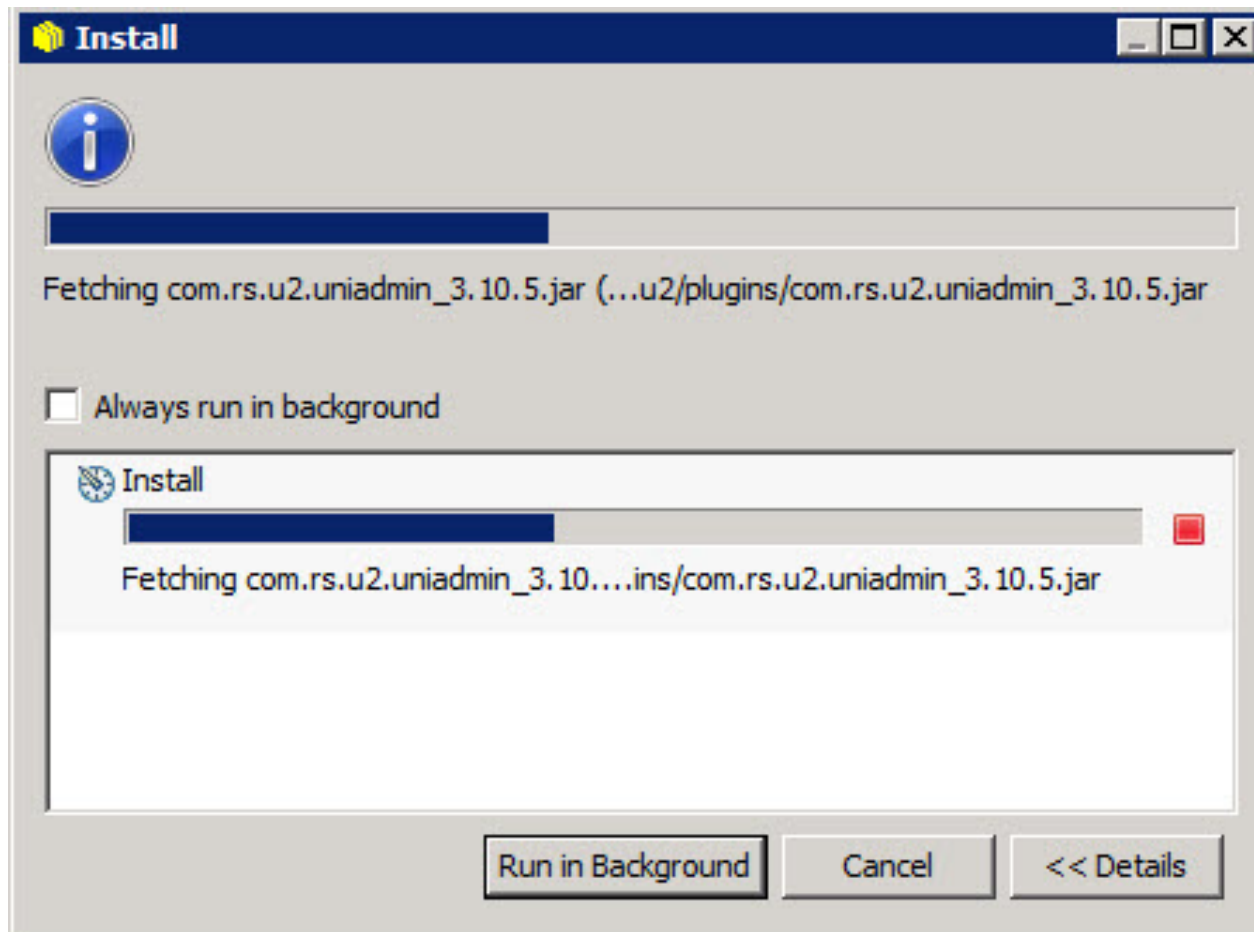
Install

Fetching com.rs.u2.uniadmin_3.10.5.jar (...u2/plugins/com.rs.u2.uniadmin_3.10.5.jar

Always run in background

Install

Fetching com.rs.u2.uniadmin_3.10....ins/com.rs.u2.uniadmin_3.10.5.jar

Run in Background

Cancel

<< Details